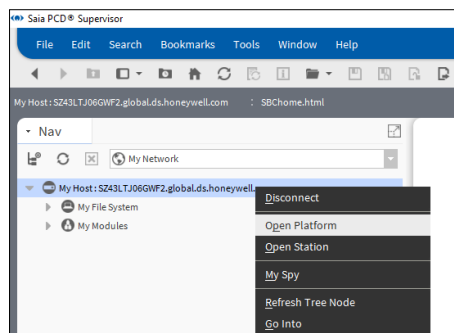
Saia PCD® Supervisor

File Edit Search Bookmarks Tools Window Help

My Host : SZ43LTJ06GWF2.global.ds.honeywell.com : SBChome.html

Nav

My Network

My Host : SZ43LTJ06GWF2.global.ds.honeywell.

My File System

My Modules

Disconnect

Open Platform

Open Station

My Spy

Refresh Tree Node

Go Into